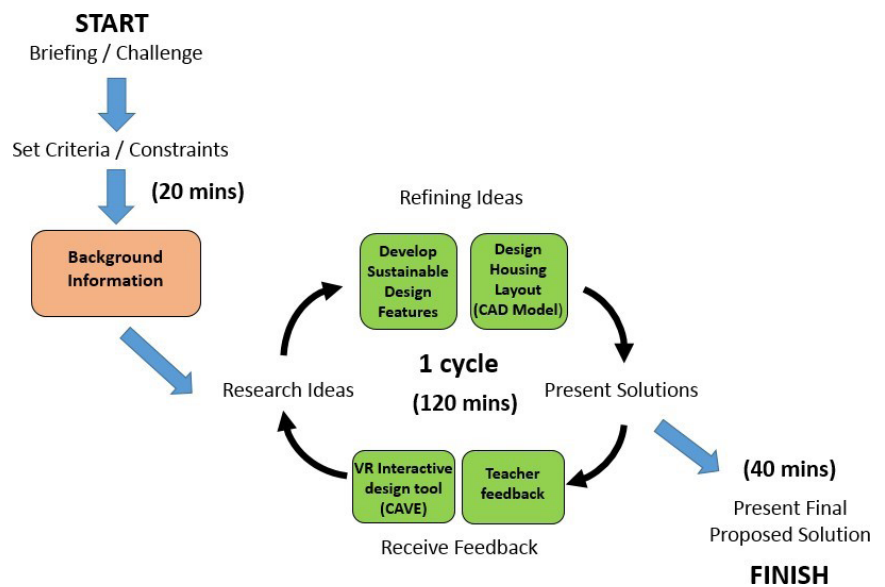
START
Briefing / Challenge

Set Criteria / Constraints

(20 mins)

Background Information

Refining Ideas

Develop Sustainable Design Features

Design Housing Layout (CAD Model)

Research Ideas

1 cycle

(120 mins)

Present Solutions

VR Interactive design tool (CAVE)

Teacher feedback

Receive Feedback

(40 mins)

Present Final Proposed Solution

FINISH